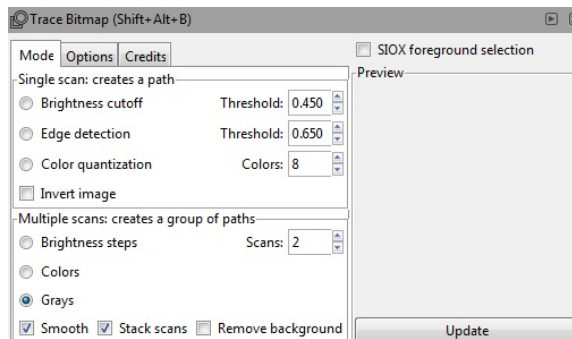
Trace Bitmap (Shift+Alt+B)

Mode | Options | Credits

SIOX foreground selection

Single scan: creates a path

Preview

Brightness cutoff Threshold: 0.450

Edge detection Threshold: 0.650

Color quantization Colors: 8

Invert image

Multiple scans: creates a group of paths

Brightness steps Scans: 2

Colors

Grays

Smooth Stack scans Remove background

Update